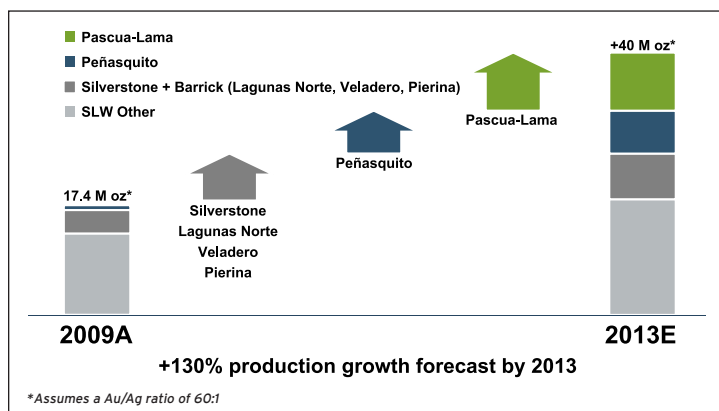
Pascua-Lama
Peñasquito
Silverstone + Barrick (Lagunas Norte, Veladero, Pierina)
SLW Other

17.4 M oz*

Silverstone
Lagunas Norte
Veladero
Pierina

Peñasquito

Pascua-Lama

+40 M oz*

2009A

2013E

+130% production growth forecast by 2013

*Assumes a Au/Ag ratio of 60:1